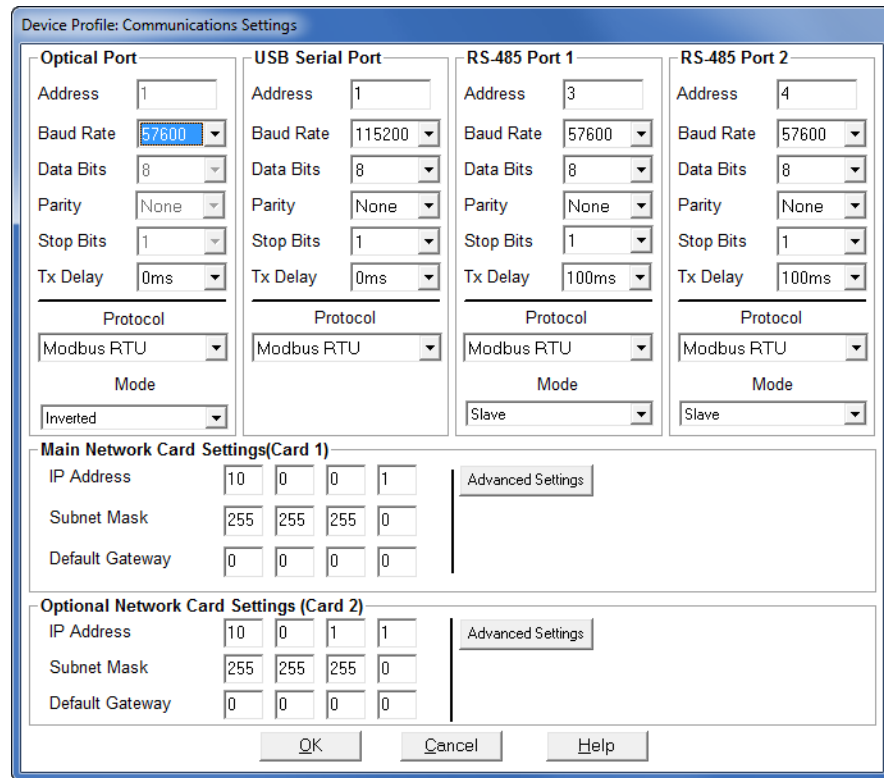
Device Profile: Communications Settings

Optical Port
Address 1
Baud Rate 57600
Data Bits 8
Parity None
Stop Bits 1
Tx Delay 0ms
Protocol
Modbus RTU
Mode
Inverted

USB Serial Port
Address 1
Baud Rate 115200
Data Bits 8
Parity None
Stop Bits 1
Tx Delay 0ms
Protocol
Modbus RTU

RS-485 Port 1
Address 3
Baud Rate 57600
Data Bits 8
Parity None
Stop Bits 1
Tx Delay 100ms
Protocol
Modbus RTU
Mode
Slave

RS-485 Port 2
Address 4
Baud Rate 57600
Data Bits 8
Parity None
Stop Bits 1
Tx Delay 100ms
Protocol
Modbus RTU
Mode
Slave

Main Network Card Settings(Card 1)
IP Address 10 0 0 1
Subnet Mask 255 255 255 0
Default Gateway 0 0 0 0
Advanced Settings

Optional Network Card Settings (Card 2)
IP Address 10 0 1 1
Subnet Mask 255 255 255 0
Default Gateway 0 0 0 0
Advanced Settings

OK Cancel Help